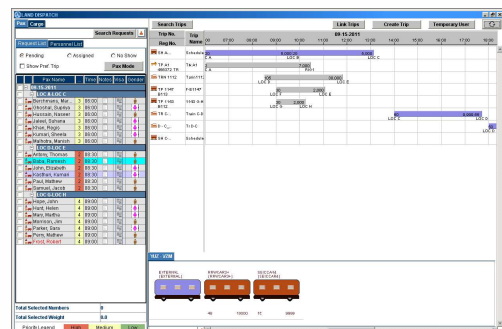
LAND DISPATCH
Pax | Cargo
Search Requests
Request List | Personnel List
Pending | Assigned | No Show
Show Pref. Trip | Pax Mode
Pax Name | Time | Notes | Risk | Donate
09.15.2011
LOC A LOC C
Berchmans, Mar... | 2 | 08:00
Wesolak, Sujatya | 5 | 08:00
Hussain, Nasneer | 3 | 08:00
Jaleel, Sahana | 3 | 08:00
Khan, Ragib | 3 | 08:00
Kumari, Sheela | 3 | 08:00
Malhotra, Manish | 3 | 08:00
LOC A LOC C
Antoni, Thomas | 3 | 09:30
Gupta, Ramesh | 1 | 09:30
John, Elizabeth | 3 | 09:30
Koothan, Kanan | 3 | 09:30
Paul, Mathew | 3 | 09:30
Samuel, Jacob | 3 | 09:30
LOC G LOC H
Hope, John | 4 | 09:00
Hunt, Helen | 4 | 09:00
Marx, Martha | 4 | 09:00
Morrison, Jim | 4 | 09:00
Parker, Sara | 4 | 09:00
Penn, Mathew | 4 | 09:00
Frost, Robert | 4 | 09:00
Total Selected Members | 0
Total Selected Weight | 0.0
Priority Legend | High | Medium | Low
Search Trips | Link Trips | Create Trip | Temporary User
Trip No. | Trip Name
Reg No.
09.15.2011
07:00 | 08:00 | 09:00 | 10:00 | 11:00 | 12:00 | 13:00 | 14:00 | 15:00 | 16:00 | 17:00 | 18:00
SK A... | Schedule
9,000.00 | 0.000
LOC A | LOC B | LOC C
TF A1 ... 980272 TR | TF A1
7,000
LOC F | LOC F
TRN 1110 | Train111
0.00 | 800.00
LOC A | LOC B
TF 1147 81/12 | F-81147
0 | 2,000
LOC C | LOC D
TF 1140 81/12 | 1140 0-9
0 | 2,000
LOC G | LOC H
TI C... | Train C.8
0 | 10,000
LOC A | LOC C
SI - C... | Ti 0 C
LOC
SK C... | Schedule
1127 - 3TM
EXTERNAL (EXTERNAL) | KRIVEARCH (KRIVEARCH) | SEECSAR (SEECSAR)
40 | 10000 | 77 | 8000